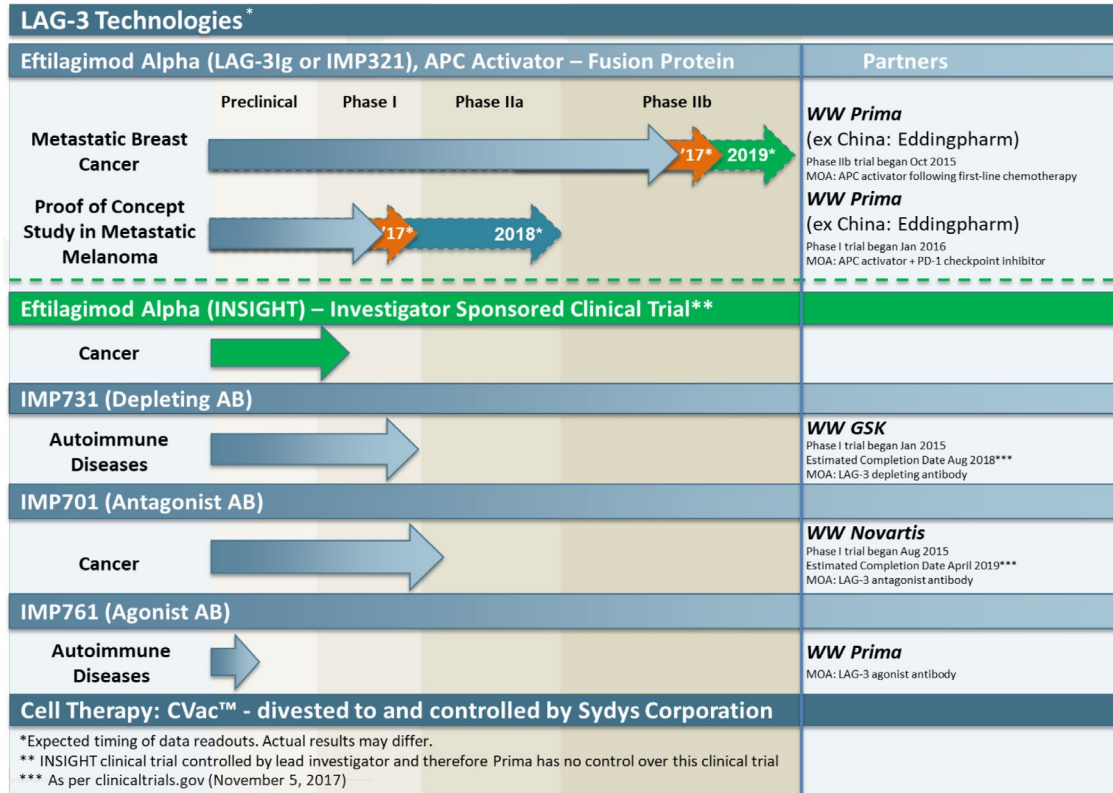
LAG-3 Technologies*

Eftilagimod Alpha (LAG-3Ig or IMP321), APC Activator – Fusion Protein

Partners

| | Preclinical | Phase I | Phase IIa | Phase IIb | |
|---|---|---|---|---|---|
| Metastatic Breast Cancer | | | | '17* 2019* | **WW Prima** (ex China: Eddingpharm) Phase IIb trial began Oct 2015 MOA: APC activator following first-line chemotherapy |
| Proof of Concept Study in Metastatic Melanoma | | '17* | 2018* | | **WW Prima** (ex China: Eddingpharm) Phase I trial began Jan 2016 MOA: APC activator + PD-1 checkpoint inhibitor |

Eftilagimod Alpha (INSIGHT) – Investigator Sponsored Clinical Trial**

Cancer

IMP731 (Depleting AB)

Autoimmune Diseases

**WW GSK**
Phase I trial began Jan 2015
Estimated Completion Date Aug 2018***
MOA: LAG-3 depleting antibody

IMP701 (Antagonist AB)

Cancer

**WW Novartis**
Phase I trial began Aug 2015
Estimated Completion Date April 2019***
MOA: LAG-3 antagonist antibody

IMP761 (Agonist AB)

Autoimmune Diseases

**WW Prima**
MOA: LAG-3 agonist antibody

Cell Therapy: CVac™ - divested to and controlled by Sydys Corporation

*Expected timing of data readouts. Actual results may differ.
** INSIGHT clinical trial controlled by lead investigator and therefore Prima has no control over this clinical trial
*** As per clinicaltrials.gov (November 5, 2017)